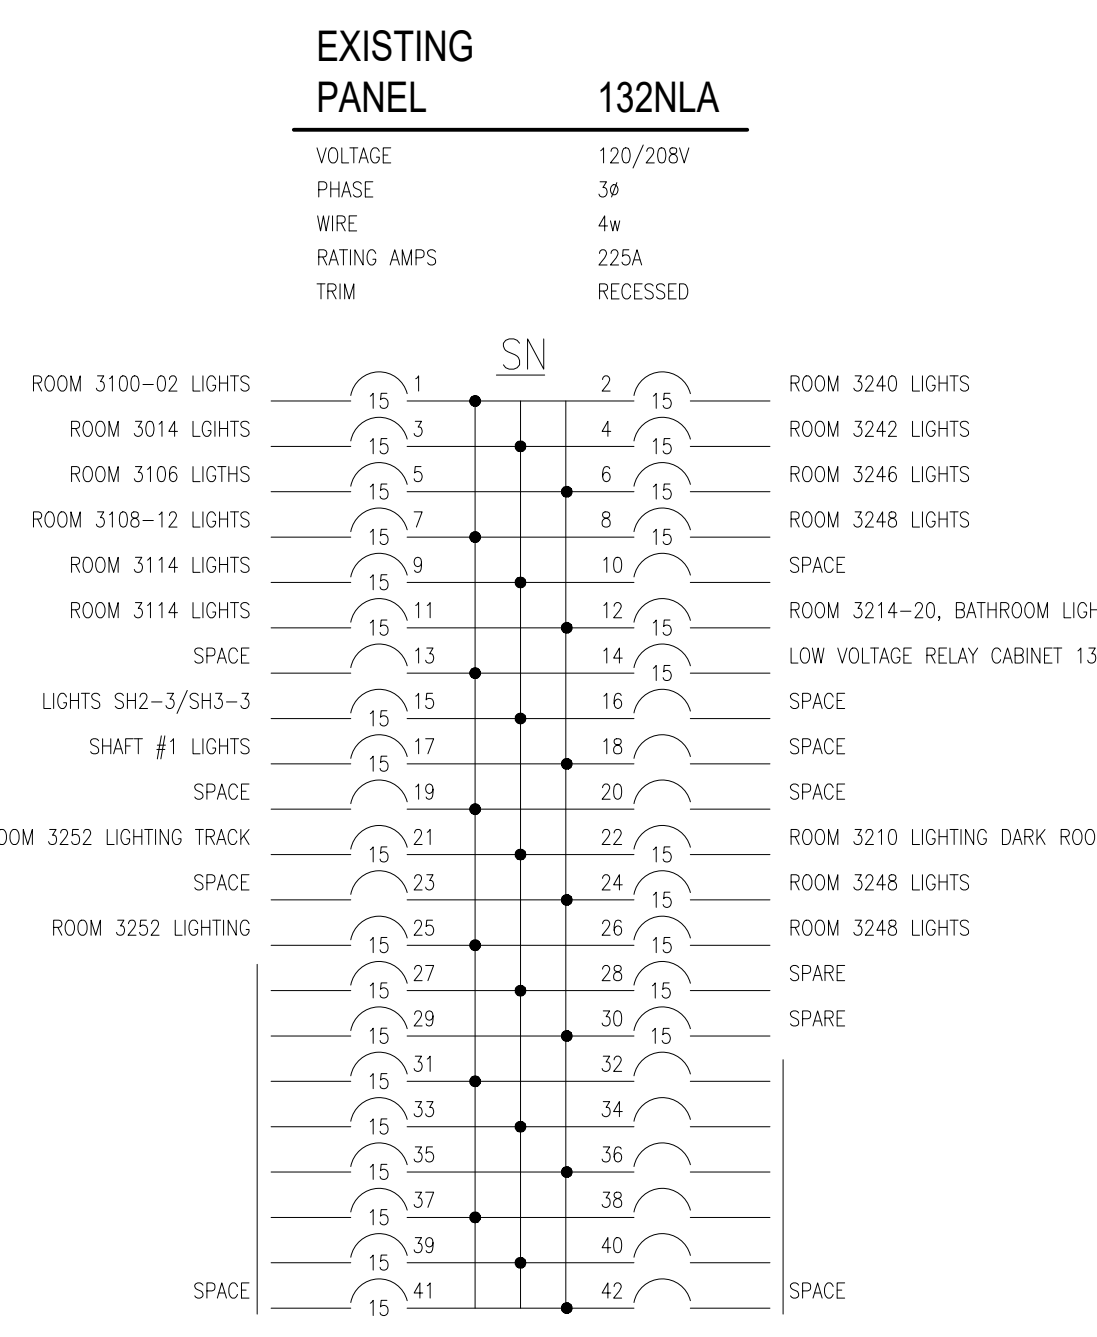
EXISTING
PANEL 132NLA

| VOLTAGE | 120/208V |
|---|---|
| PHASE | 3ø |
| WIRE | 4w |
| RATING AMPS | 225A |
| TRIM | RECESSED |

SN

ROOM 3100–02 LIGHTS 15 1
ROOM 3014 LGIHTS 15 3
ROOM 3106 LIGTHS 15 5
ROOM 3108–12 LIGHTS 15 7
ROOM 3114 LIGHTS 15 9
ROOM 3114 LIGHTS 15 11
SPACE 13
LIGHTS SH2–3/SH3–3 15 15
SHAFT #1 LIGHTS 15 17
SPACE 19
OOM 3252 LIGHTING TRACK 15 21
SPACE 23
ROOM 3252 LIGHTING 15 25
15 27
15 29
15 31
15 33
15 35
15 37
15 39
SPACE 15 41

2 15 ROOM 3240 LIGHTS
4 15 ROOM 3242 LIGHTS
6 15 ROOM 3246 LIGHTS
8 15 ROOM 3248 LIGHTS
10 SPACE
12 15 ROOM 3214–20, BATHROOM LIGH
14 15 LOW VOLTAGE RELAY CABINET 13
16 SPACE
18 SPACE
20 SPACE
22 15 ROOM 3210 LIGHTING DARK ROO
24 15 ROOM 3248 LIGHTS
26 15 ROOM 3248 LIGHTS
28 15 SPARE
30 15 SPARE
32
34
36
38
40
42 SPACE